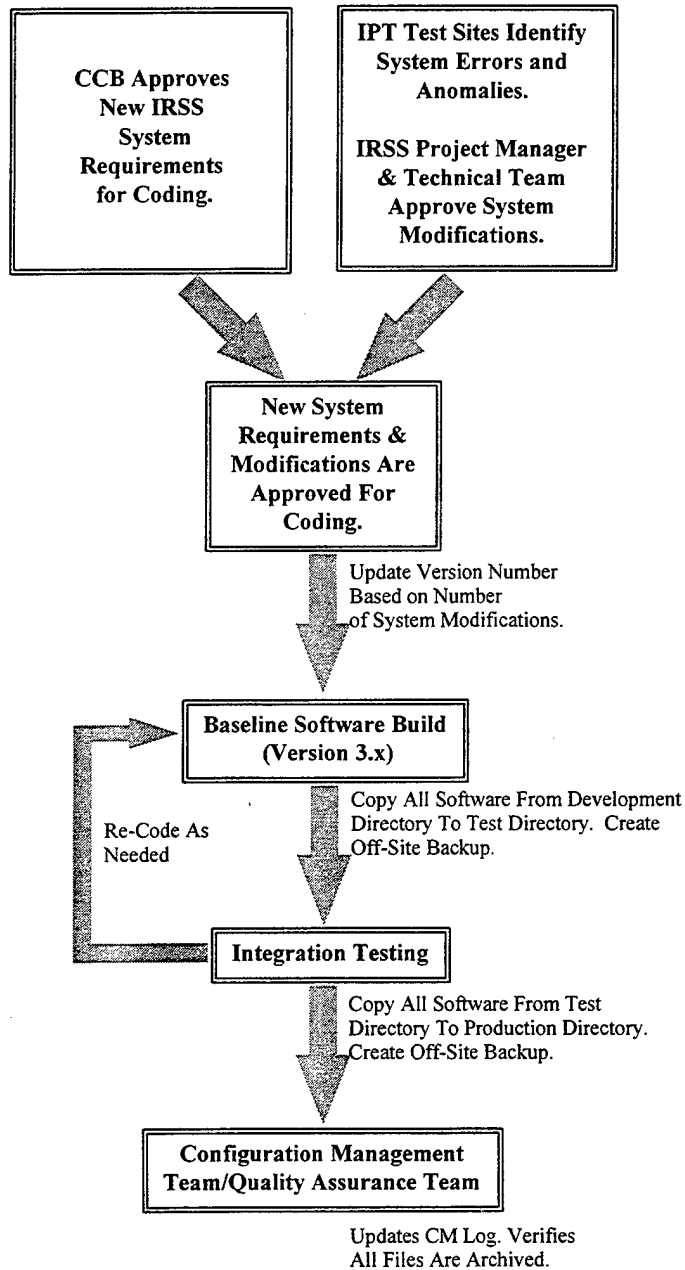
CCB Approves New IRSS System Requirements for Coding.

IPT Test Sites Identify System Errors and Anomalies.

IRSS Project Manager & Technical Team Approve System Modifications.

New System Requirements & Modifications Are Approved For Coding.

Update Version Number Based on Number of System Modifications.

Baseline Software Build (Version 3.x)

Re-Code As Needed

Copy All Software From Development Directory To Test Directory. Create Off-Site Backup.

Integration Testing

Copy All Software From Test Directory To Production Directory. Create Off-Site Backup.

Configuration Management Team/Quality Assurance Team

Updates CM Log. Verifies All Files Are Archived.